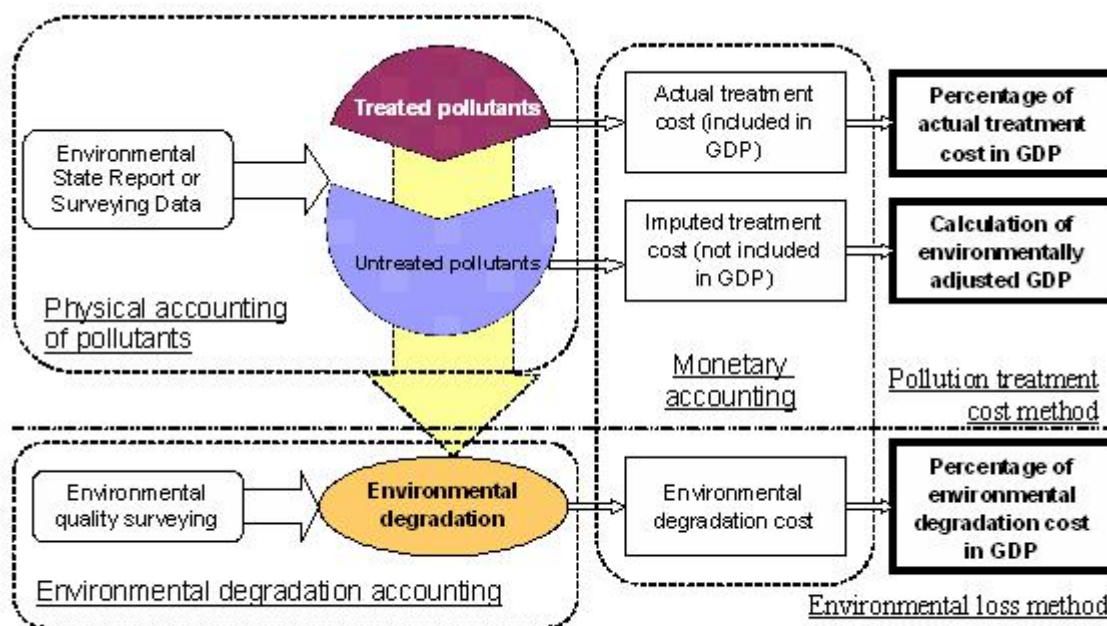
Environmental State Report or Surveying Data

Treated pollutants

Untreated pollutants

Physical accounting of pollutants

Actual treatment cost (included in GDP)

Imputed treatment cost (not included in GDP)

Monetary accounting

Percentage of actual treatment cost in GDP

Calculation of environmentally adjusted GDP

Pollution treatment cost method

Environmental quality surveying

Environmental degradation

Environmental degradation accounting

Environmental degradation cost

Percentage of environmental degradation cost in GDP

Environmental loss method